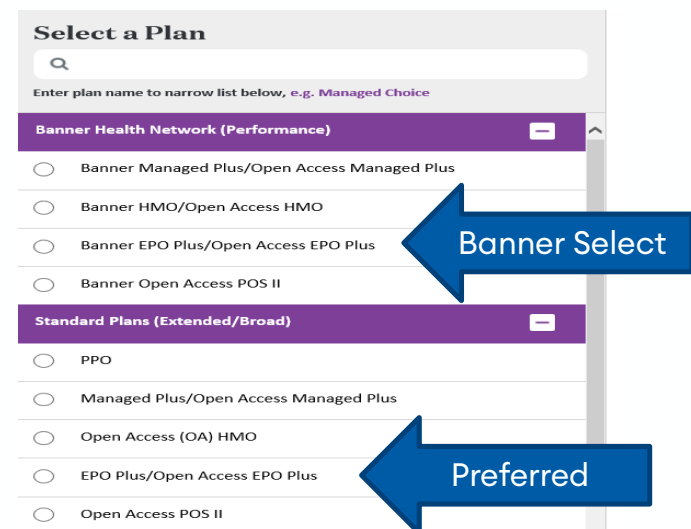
Select a Plan

Enter plan name to narrow list below, e.g. Managed Choice

Banner Health Network (Performance)

Banner Managed Plus/Open Access Managed Plus

Banner HMO/Open Access HMO

Banner EPO Plus/Open Access EPO Plus

Banner Open Access POS II

Banner Select

Standard Plans (Extended/Broad)

PPO

Managed Plus/Open Access Managed Plus

Open Access (OA) HMO

EPO Plus/Open Access EPO Plus

Open Access POS II

Preferred